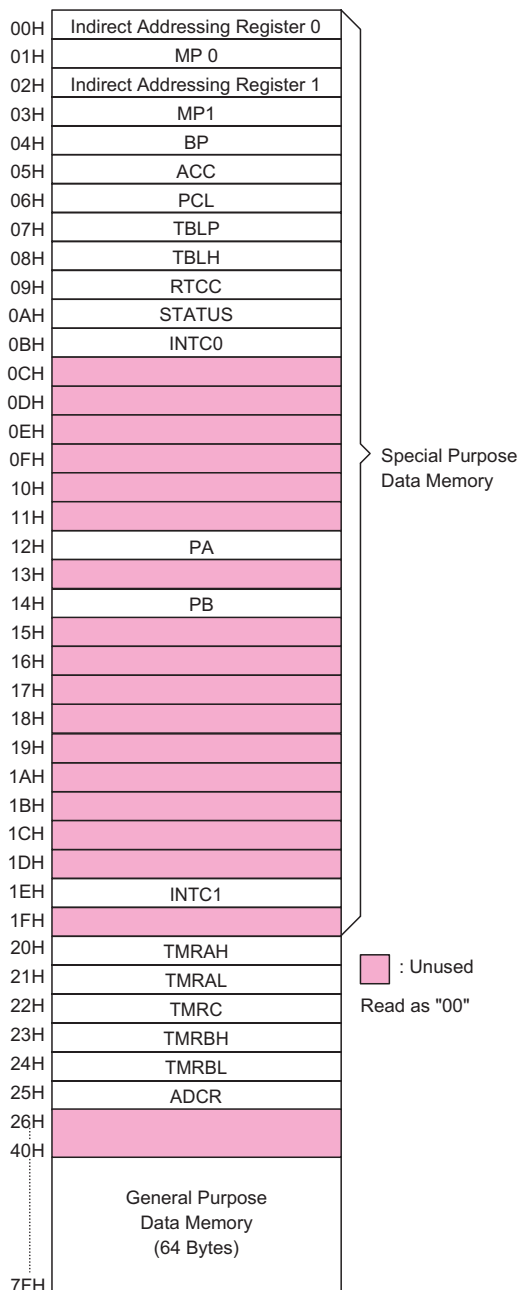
| | |
|---|---|
| 00H | Indirect Addressing Register 0 |
| 01H | MP 0 |
| 02H | Indirect Addressing Register 1 |
| 03H | MP1 |
| 04H | BP |
| 05H | ACC |
| 06H | PCL |
| 07H | TBLP |
| 08H | TBLH |
| 09H | RTCC |
| 0AH | STATUS |
| 0BH | INTC0 |
| 0CH | |
| 0DH | |
| 0EH | |
| 0FH | |
| 10H | |
| 11H | |
| 12H | PA |
| 13H | |
| 14H | PB |
| 15H | |
| 16H | |
| 17H | |
| 18H | |
| 19H | |
| 1AH | |
| 1BH | |
| 1CH | |
| 1DH | |
| 1EH | INTC1 |
| 1FH | |
| 20H | TMRAH |
| 21H | TMRAL |
| 22H | TMRC |
| 23H | TMRBH |
| 24H | TMRBL |
| 25H | ADCR |
| 26H | |
| 40H | General Purpose Data Memory (64 Bytes) |
| 7FH | |

Special Purpose Data Memory

: Unused

Read as "00"